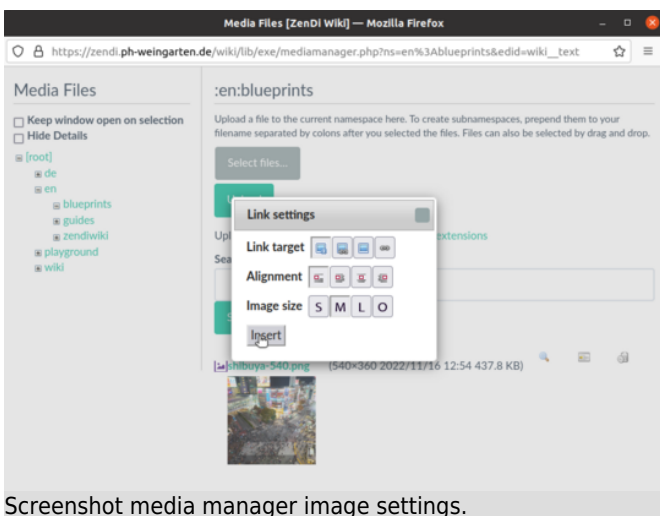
Media Files [ZenDi Wiki] — Mozilla Firefox

https://zendi.ph-weingarten.de/wiki/lib/exe/mediamanager.php?ns=en%3Ablueprints&edid=wiki__text

Media Files

Keep window open on selection
Hide Details

[root]
de
en
blueprints
guides
zendiwiki
playground
wiki

:en:blueprints

Upload a file to the current namespace here. To create subnamespaces, prepend them to your filename separated by colons after you selected the files. Files can also be selected by drag and drop.

Select files...

Upl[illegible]

Upl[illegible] extensions

Sea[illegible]

Link settings

Link target

Alignment

Image size S M L O

Insert

shibuya-540.png (540×360 2022/11/16 12:54 437.8 KB)

Screenshot media manager image settings.